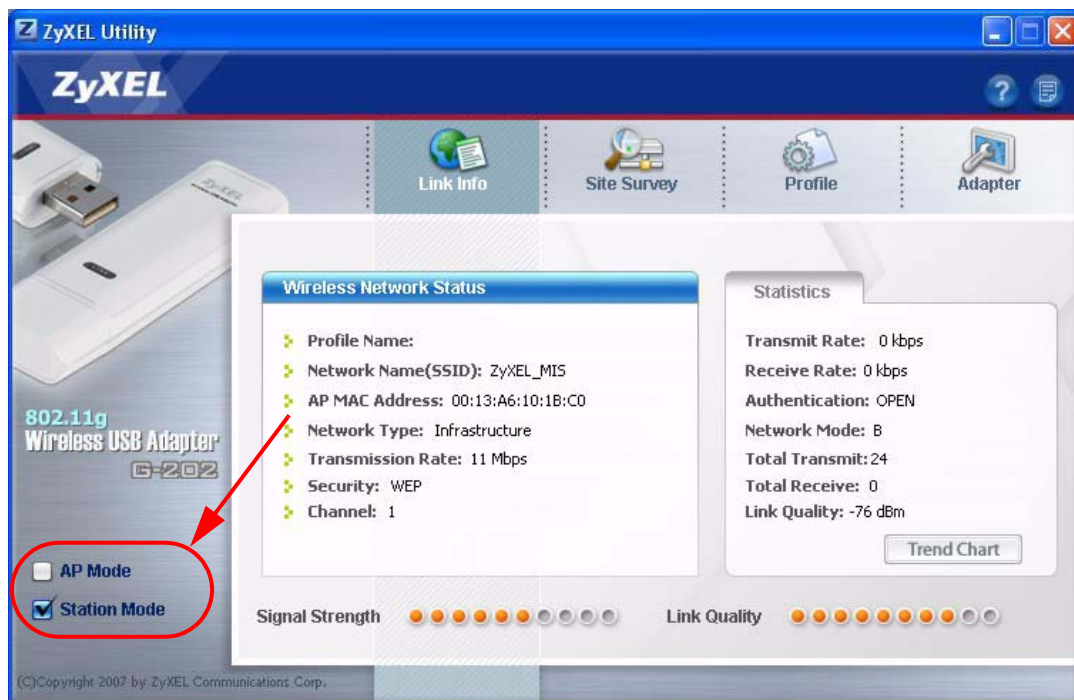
ZyXEL Utility

ZyXEL

Link Info
Site Survey
Profile
Adapter

802.11g
Wireless USB Adapter
G-202

Wireless Network Status

Profile Name:
Network Name(SSID): ZyXEL_MIS
AP MAC Address: 00:13:A6:10:1B:C0
Network Type: Infrastructure
Transmission Rate: 11 Mbps
Security: WEP
Channel: 1

Statistics

Transmit Rate: 0 kbps
Receive Rate: 0 kbps
Authentication: OPEN
Network Mode: B
Total Transmit: 24
Total Receive: 0
Link Quality: -76 dBm

Trend Chart

AP Mode
Station Mode

Signal Strength
Link Quality

(C)Copyright 2007 by ZyXEL Communications Corp.